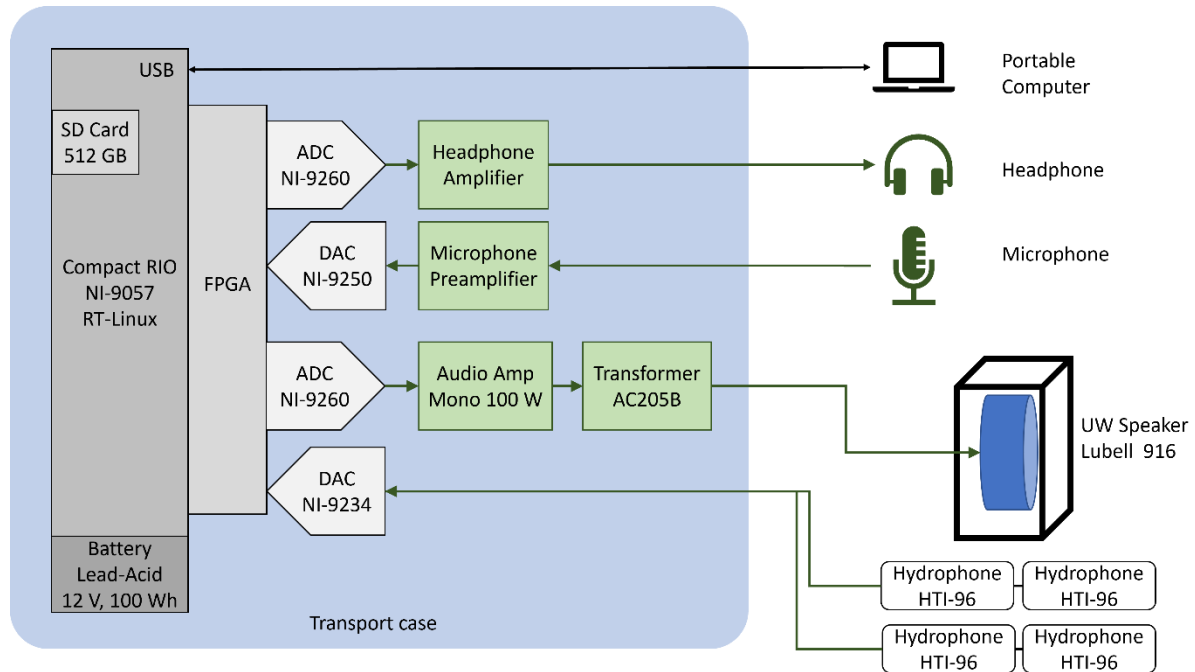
USB

SD Card
512 GB

Compact RIO
NI-9057
RT-Linux

FPGA

ADC
NI-9260

Headphone
Amplifier

DAC
NI-9250

Microphone
Preamplifier

ADC
NI-9260

Audio Amp
Mono 100 W

Transformer
AC205B

DAC
NI-9234

Battery
Lead-Acid
12 V, 100 Wh

Transport case

Portable
Computer

Headphone

Microphone

UW Speaker
Lubell 916

Hydrophone
HTI-96

Hydrophone
HTI-96

Hydrophone
HTI-96

Hydrophone
HTI-96